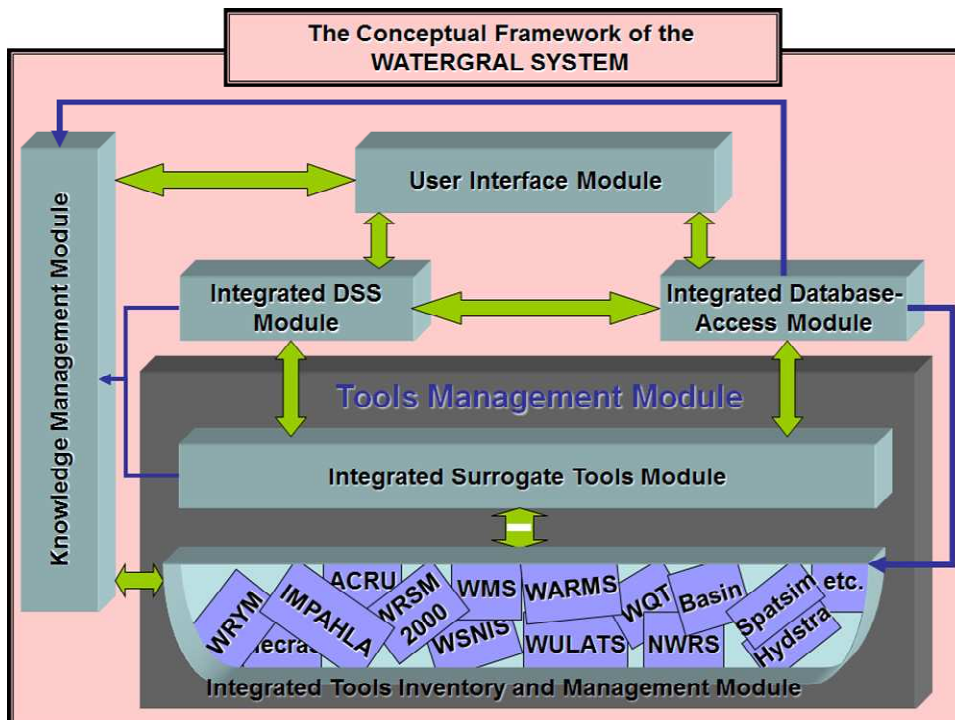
The Conceptual Framework of the WATERGRAL SYSTEM

Knowledge Management Module

User Interface Module

Integrated DSS Module

Integrated Database-Access Module

Tools Management Module

Integrated Surrogate Tools Module

WRYM
IMPAHLA
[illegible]ecra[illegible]
ACRU
WRSM 2000
WMS
WSNIS
WARMS
WULATS
WQT
NWRS
Basin
Spatsim
Hydstra
etc.

Integrated Tools Inventory and Management Module